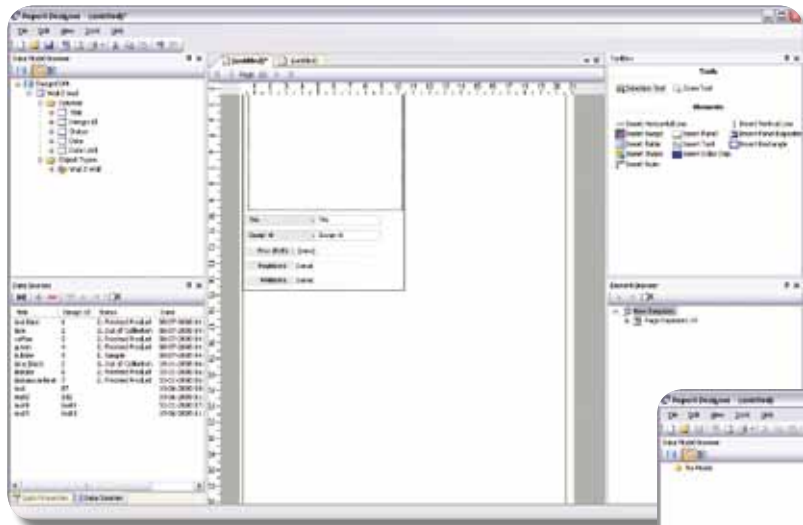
Report Designer - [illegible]

File Edit View Tools Help

Data Model Browser

Data Sources

Toolbox

Tools

Selection Tool

Zoom Tool

Elements

Insert Horizontal Line

Insert Vertical Line

Insert Image

Insert Panel

Insert Rectangle

Insert Table

Insert Text

Insert Shape

Element Browser

Report Designer

File Edit View Tools Help

Data Model Browser

No Model